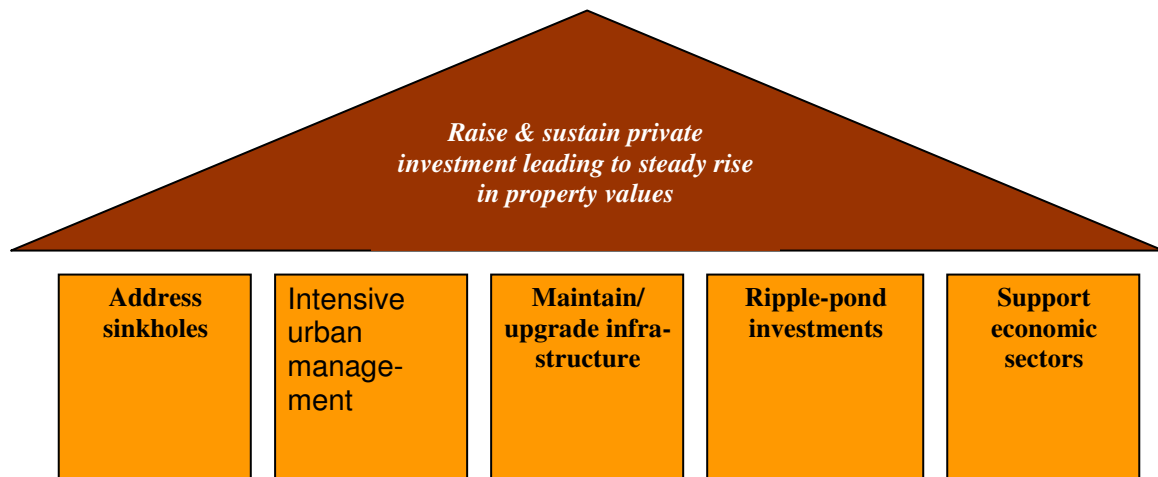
Raise & sustain private investment leading to steady rise in property values

Address sinkholes

Intensive urban management

Maintain/ upgrade infrastructure

Ripple-pond investments

Support economic sectors